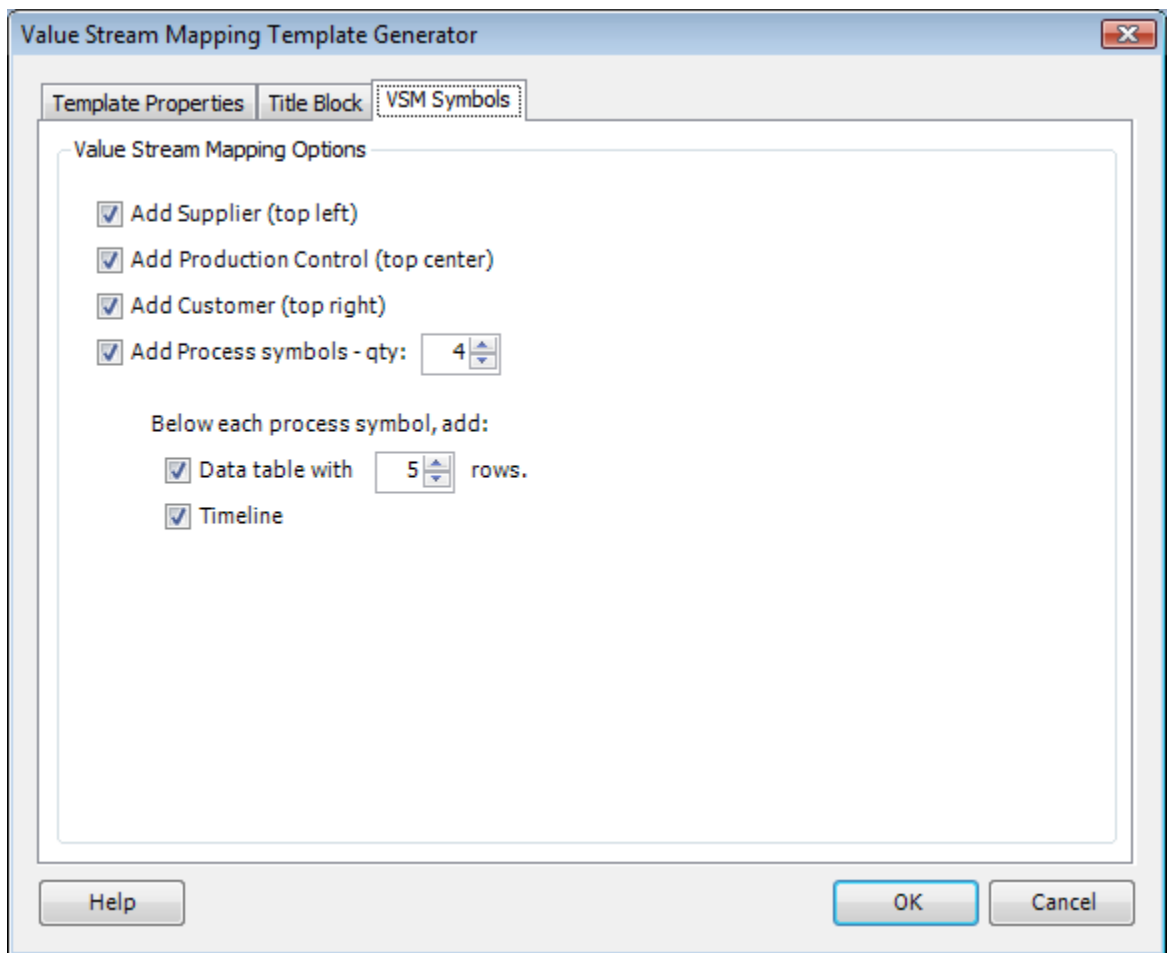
Value Stream Mapping Template Generator

Template Properties | Title Block | VSM Symbols

Value Stream Mapping Options

Add Supplier (top left)

Add Production Control (top center)

Add Customer (top right)

Add Process symbols - qty: 4

Below each process symbol, add:

Data table with 5 rows.

Timeline

Help

OK

Cancel